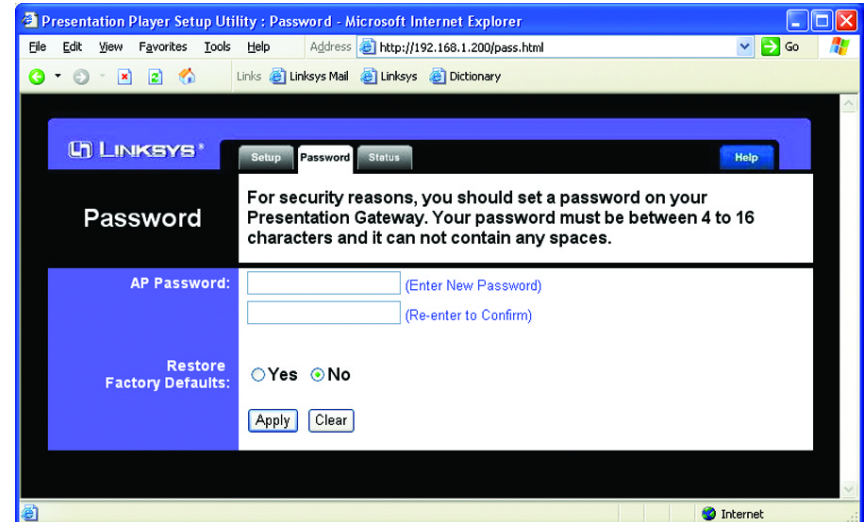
Presentation Player Setup Utility : Password - Microsoft Internet Explorer

File Edit View Favorites Tools Help Address http://192.168.1.200/pass.html Go

Links Linksys Mail Linksys Dictionary

LINKSYS®

Setup Password Status Help

Password

For security reasons, you should set a password on your Presentation Gateway. Your password must be between 4 to 16 characters and it can not contain any spaces.

AP Password: (Enter New Password)

(Re-enter to Confirm)

Restore Factory Defaults: Yes No

Apply Clear

Internet